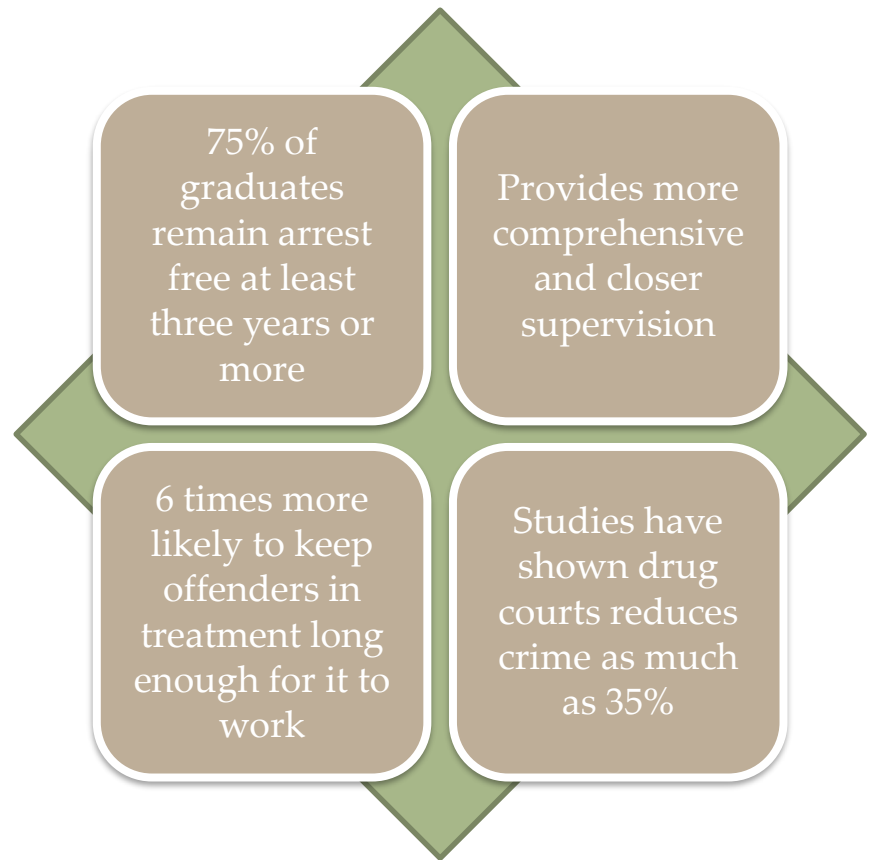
75% of graduates remain arrest free at least three years or more

Provides more comprehensive and closer supervision

6 times more likely to keep offenders in treatment long enough for it to work

Studies have shown drug courts reduces crime as much as 35%